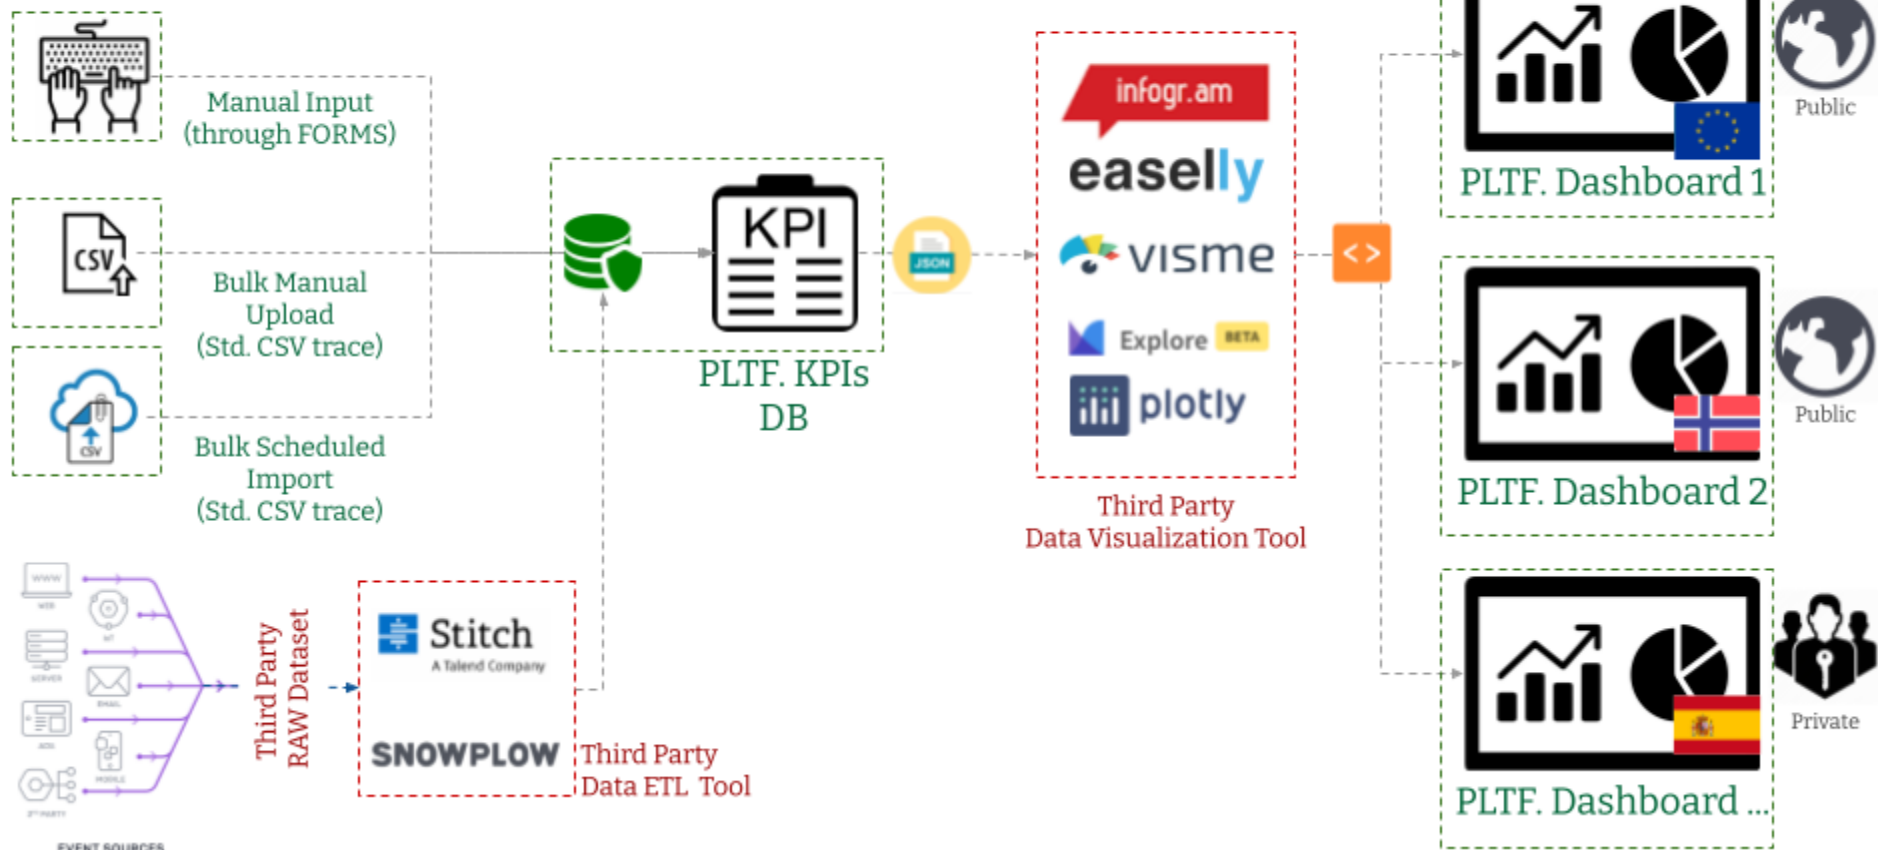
Manual Input (through FORMS)

CSV

Bulk Manual Upload (Std. CSV trace)

CSV

Bulk Scheduled Import (Std. CSV trace)

WWW
WEB
IOT
SERVER
EMAIL
ADS
MOBILE
3RD PARTY
EVENT SOURCES

Third Party RAW Dataset

Stitch
A Talend Company

SNOWPLOW

Third Party Data ETL Tool

KPI

PLTF. KPIs DB

JSON

infogr.am
easelly
visme
Explore BETA
plotly

Third Party Data Visualization Tool

< >

PLTF. Dashboard 1
Public

PLTF. Dashboard 2
Public

PLTF. Dashboard ...
Private